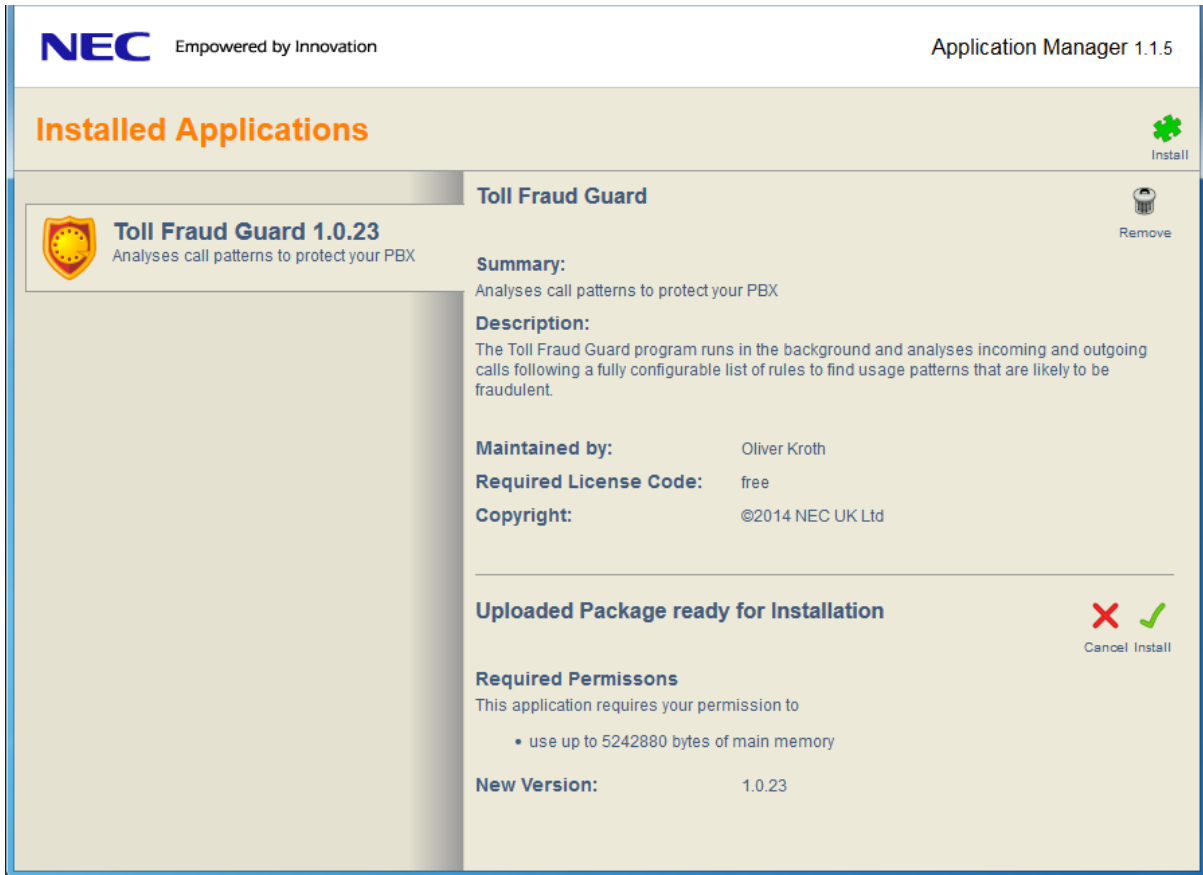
NEC Empowered by Innovation

Application Manager 1.1.5

Installed Applications

Install

Toll Fraud Guard 1.0.23
Analyses call patterns to protect your PBX

Toll Fraud Guard

Remove

Summary:
Analyses call patterns to protect your PBX

Description:
The Toll Fraud Guard program runs in the background and analyses incoming and outgoing calls following a fully configurable list of rules to find usage patterns that are likely to be fraudulent.

| | |
|---|---|
| Maintained by: | Oliver Kroth |
| Required License Code: | free |
| Copyright: | ©2014 NEC UK Ltd |

Uploaded Package ready for Installation

Cancel Install

Required Permissons
This application requires your permission to

• use up to 5242880 bytes of main memory

New Version: 1.0.23